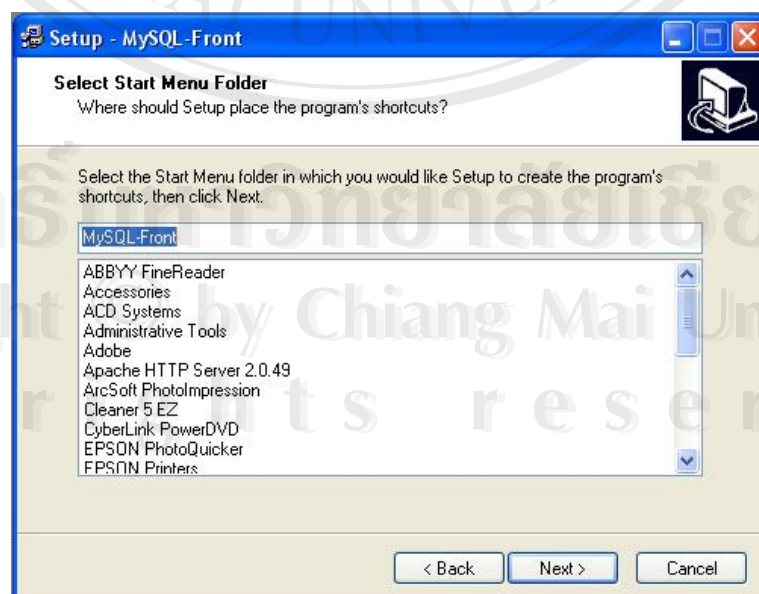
Setup - MySQL-Front

Select Start Menu Folder
Where should Setup place the program's shortcuts?

Select the Start Menu folder in which you would like Setup to create the program's shortcuts, then click Next.

MySQL-Front

ABBYY FineReader
Accessories
ACD Systems
Administrative Tools
Adobe
Apache HTTP Server 2.0.49
ArcSoft PhotoImpression
Cleaner 5 EZ
CyberLink PowerDVD
EPSON PhotoQuicker
EPSON Printers

< Back
Next >
Cancel

ลิขสิทธิ์มหาวิทยาลัยเชียงใหม่
Copyright by Chiang Mai University
All rights reserved